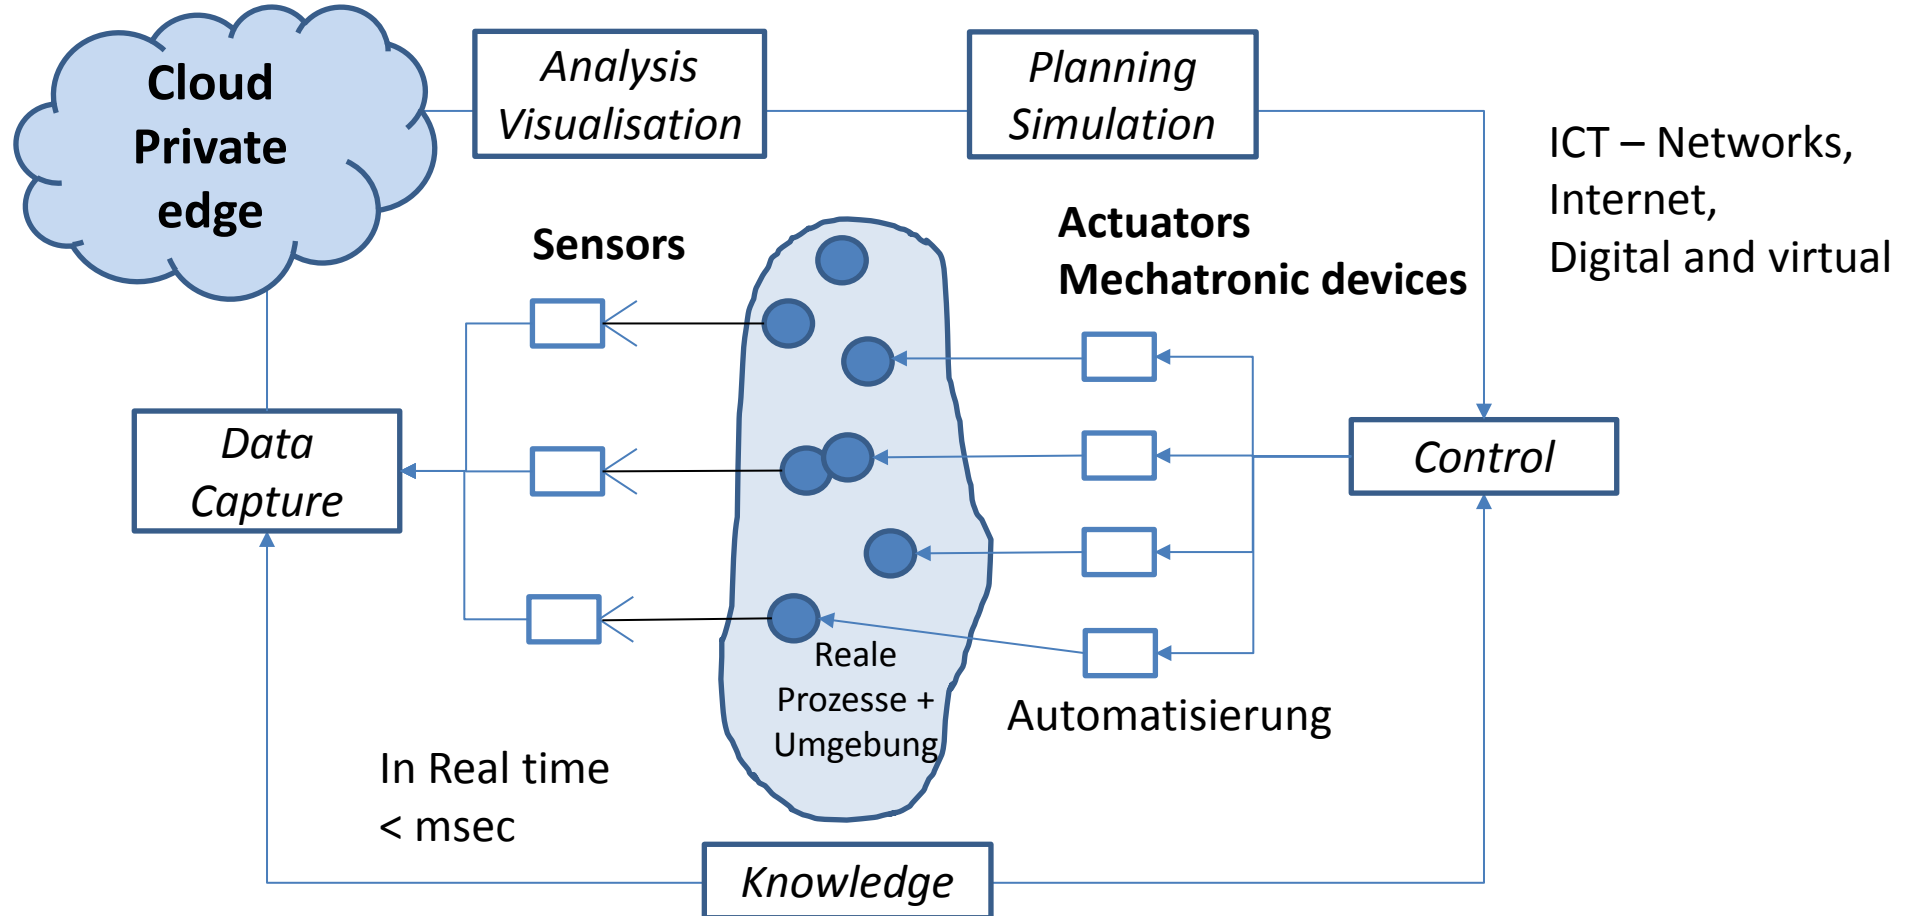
Cloud
Private
edge

Analysis
Visualisation

Planning
Simulation

ICT – Networks,
Internet,
Digital and virtual

Sensors

Actuators
Mechatronic devices

Data
Capture

Control

Reale
Prozesse +
Umgebung

Automatisierung

In Real time
< msec

Knowledge